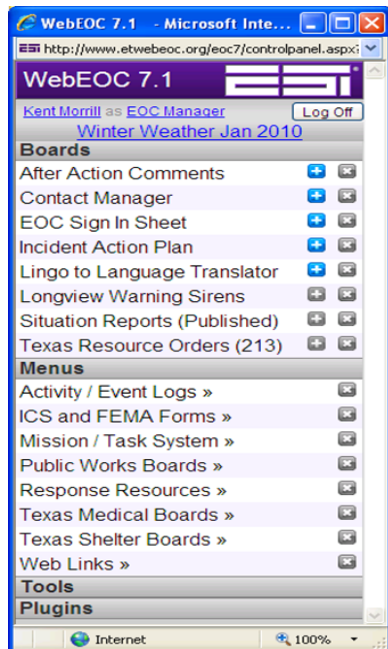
WebEOC 7.1 - Microsoft Inte...

http://www.etwebeoc.org/eoc7/controlpanel.aspx

WebEOC 7.1

Kent Morrill as EOC Manager

Log Off

Winter Weather Jan 2010

Boards

After Action Comments

Contact Manager

EOC Sign In Sheet

Incident Action Plan

Lingo to Language Translator

Longview Warning Sirens

Situation Reports (Published)

Texas Resource Orders (213)

Menus

Activity / Event Logs »

ICS and FEMA Forms »

Mission / Task System »

Public Works Boards »

Response Resources »

Texas Medical Boards »

Texas Shelter Boards »

Web Links »

Tools

Plugins

Internet

100%